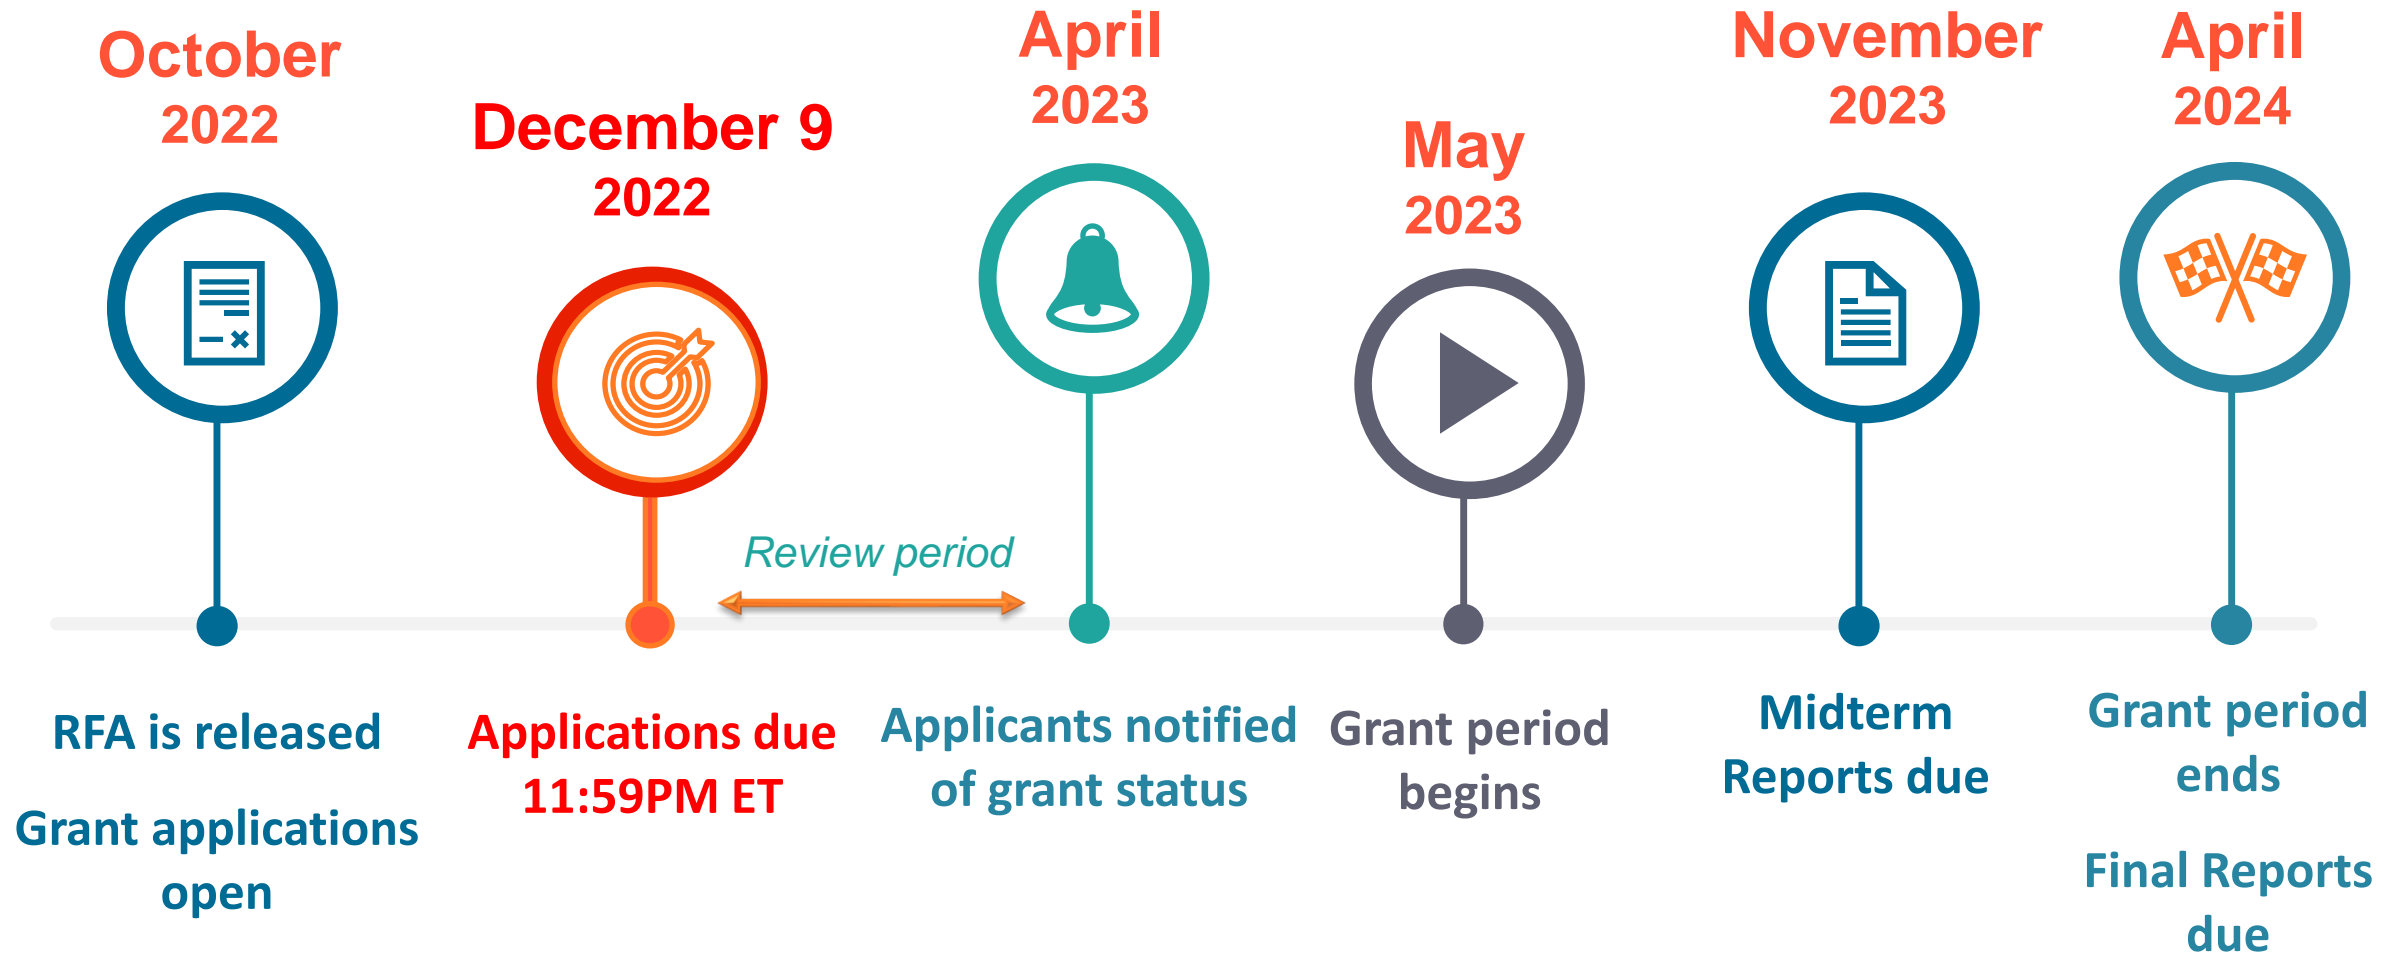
October 2022

RFA is released

Grant applications open

December 9 2022

Applications due 11:59PM ET

Review period

April 2023

Applicants notified of grant status

May 2023

Grant period begins

November 2023

Midterm Reports due

April 2024

Grant period ends

Final Reports due